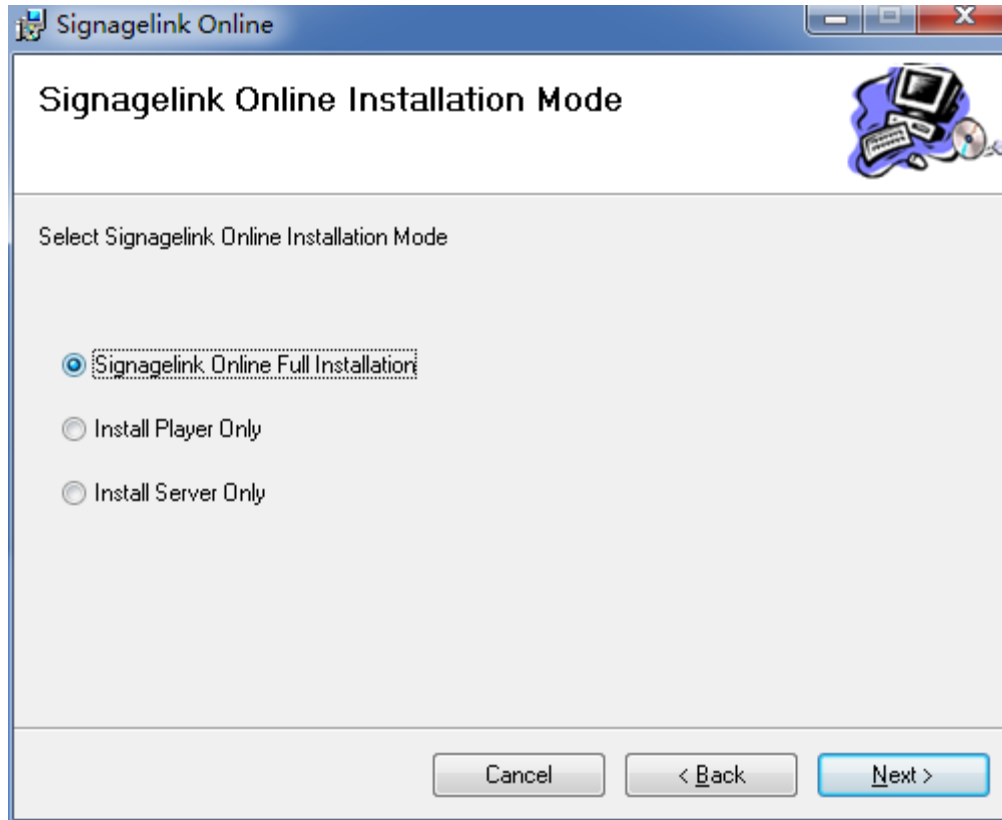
Signagelink Online

Signagelink Online Installation Mode

Select Signagelink Online Installation Mode

Signagelink Online Full Installation

Install Player Only

Install Server Only

Cancel

< Back

Next >